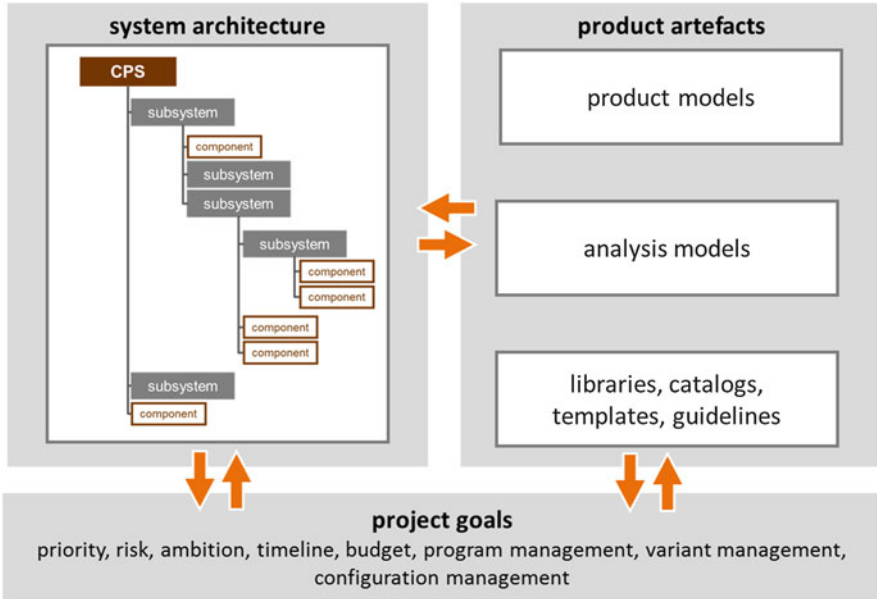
system architecture

CPS

subsystem

component

subsystem

subsystem

subsystem

component

component

component

component

subsystem

component

product artefacts

product models

analysis models

libraries, catalogs, templates, guidelines

project goals

priority, risk, ambition, timeline, budget, program management, variant management, configuration management